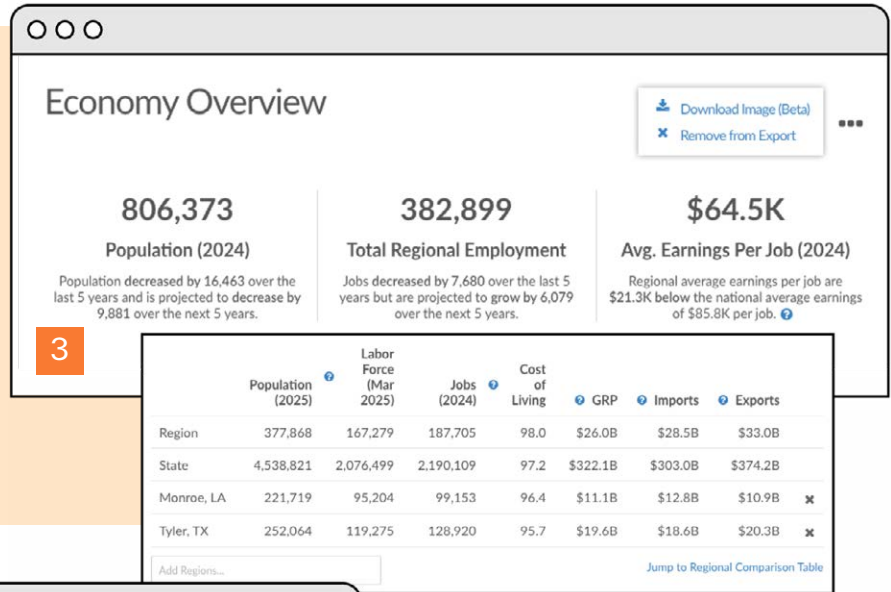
Economy Overview

Download Image (Beta)
Remove from Export

806,373
Population (2024)
Population decreased by 16,463 over the last 5 years and is projected to decrease by 9,881 over the next 5 years.

382,899
Total Regional Employment
Jobs decreased by 7,680 over the last 5 years but are projected to grow by 6,079 over the next 5 years.

$64.5K
Avg. Earnings Per Job (2024)
Regional average earnings per job are $21.3K below the national average earnings of $85.8K per job.

3

| | Population (2025) | Labor Force (Mar 2025) | Jobs (2024) | Cost of Living | GRP | Imports | Exports | |
|---|---|---|---|---|---|---|---|---|
| Region | 377,868 | 167,279 | 187,705 | 98.0 | $26.0B | $28.5B | $33.0B | |
| State | 4,538,821 | 2,076,499 | 2,190,109 | 97.2 | $322.1B | $303.0B | $374.2B | |
| Monroe, LA | 221,719 | 95,204 | 99,153 | 96.4 | $11.1B | $12.8B | $10.9B | × |
| Tyler, TX | 252,064 | 119,275 | 128,920 | 95.7 | $19.6B | $18.6B | $20.3B | × |

Add Regions...
Jump to Regional Comparison Table